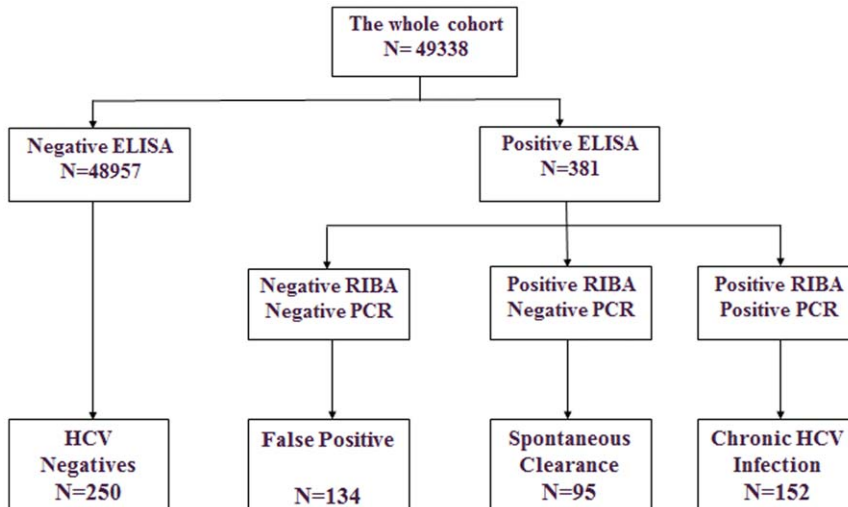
The whole cohort
N= 49338

Negative ELISA
N=48957

Positive ELISA
N=381

Negative RIBA
Negative PCR

Positive RIBA
Negative PCR

Positive RIBA
Positive PCR

HCV
Negatives
N=250

False Positive

N=134

Spontaneous
Clearance
N=95

Chronic HCV
Infection
N=152